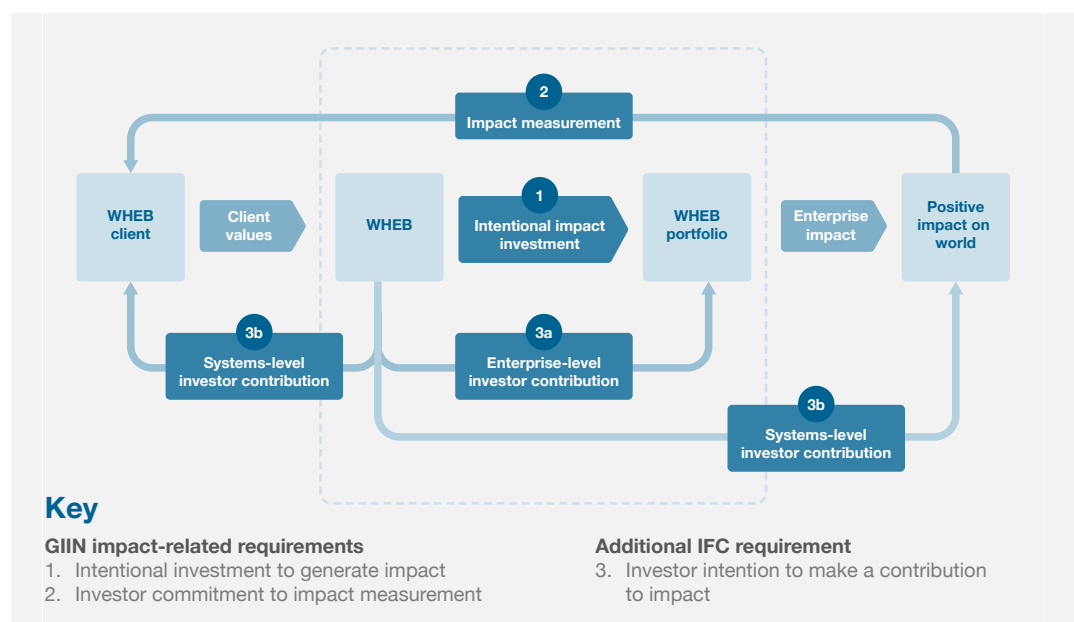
2
Impact measurement

WHEB client

Client values

WHEB

1
Intentional impact investment

WHEB portfolio

Enterprise impact

Positive impact on world

3b
Systems-level investor contribution

3a
Enterprise-level investor contribution

3b
Systems-level investor contribution

Key

GIIN impact-related requirements
1. Intentional investment to generate impact
2. Investor commitment to impact measurement

Additional IFC requirement
3. Investor intention to make a contribution to impact